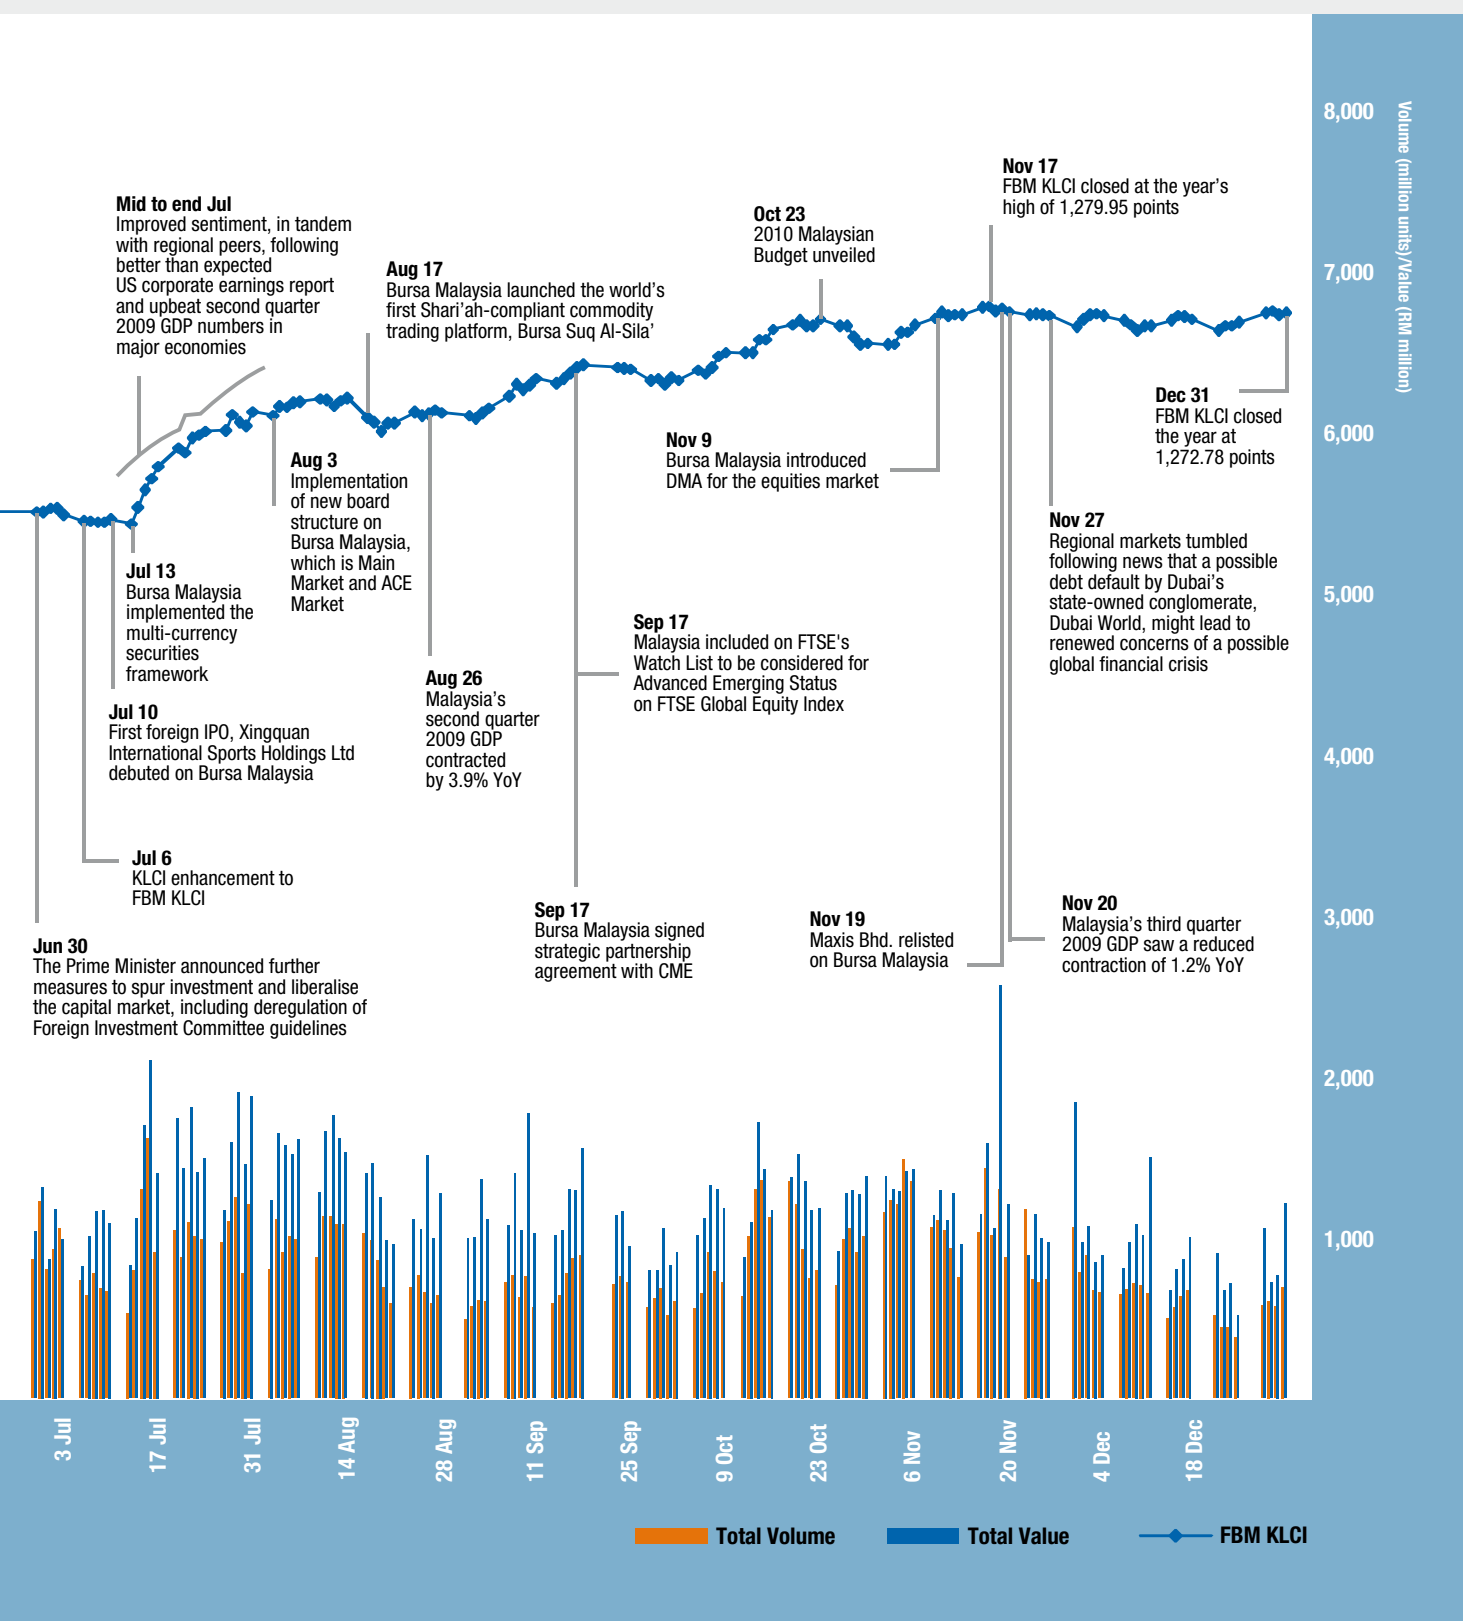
Mid to end Jul
Improved sentiment, in tandem with regional peers, following better than expected US corporate earnings report and upbeat second quarter 2009 GDP numbers in major economies

Aug 17
Bursa Malaysia launched the world's first Shari'ah-compliant commodity trading platform, Bursa Suq Al-Sila'

Oct 23
2010 Malaysian Budget unveiled

Nov 17
FBM KLCI closed at the year's high of 1,279.95 points

Dec 31
FBM KLCI closed the year at 1,272.78 points

Nov 9
Bursa Malaysia introduced DMA for the equities market

Aug 3
Implementation of new board structure on Bursa Malaysia, which is Main Market and ACE Market

Jul 13
Bursa Malaysia implemented the multi-currency securities framework

Nov 27
Regional markets tumbled following news that a possible debt default by Dubai's state-owned conglomerate, Dubai World, might lead to renewed concerns of a possible global financial crisis

Sep 17
Malaysia included on FTSE's Watch List to be considered for Advanced Emerging Status on FTSE Global Equity Index

Aug 26
Malaysia's second quarter 2009 GDP contracted by 3.9% YoY

Jul 10
First foreign IPO, Xingquan International Sports Holdings Ltd debuted on Bursa Malaysia

Jul 6
KLCI enhancement to FBM KLCI

Sep 17
Bursa Malaysia signed strategic partnership agreement with CME

Nov 19
Maxis Bhd. relisted on Bursa Malaysia

Nov 20
Malaysia's third quarter 2009 GDP saw a reduced contraction of 1.2% YoY

Jun 30
The Prime Minister announced further measures to spur investment and liberalise the capital market, including deregulation of Foreign Investment Committee guidelines

8,000
7,000
6,000
5,000
4,000
3,000
2,000
1,000

Volume (million units)/Value (RM million)

3 Jul
17 Jul
31 Jul
14 Aug
28 Aug
11 Sep
25 Sep
9 Oct
23 Oct
6 Nov
20 Nov
4 Dec
18 Dec

Total Volume
Total Value
FBM KLCI